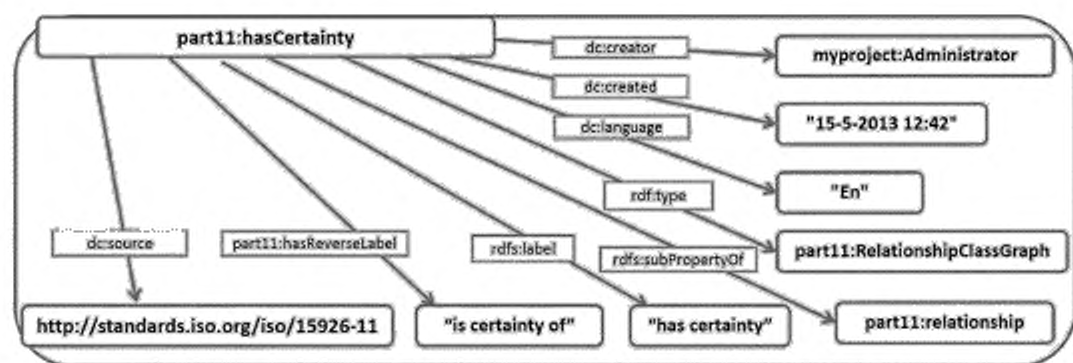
part11:hasCertainty

dc:creator

myproject:Administrator

dc:created

"15-5-2013 12:42"

dc:language

"En"

rdf:type

part11:RelationshipClassGraph

dc:source

part11:hasReverseLabel

rdfs:label

rdfs:subPropertyOf

http://standards.iso.org/iso/15926-11

"is certainty of"

"has certainty"

part11:relationship